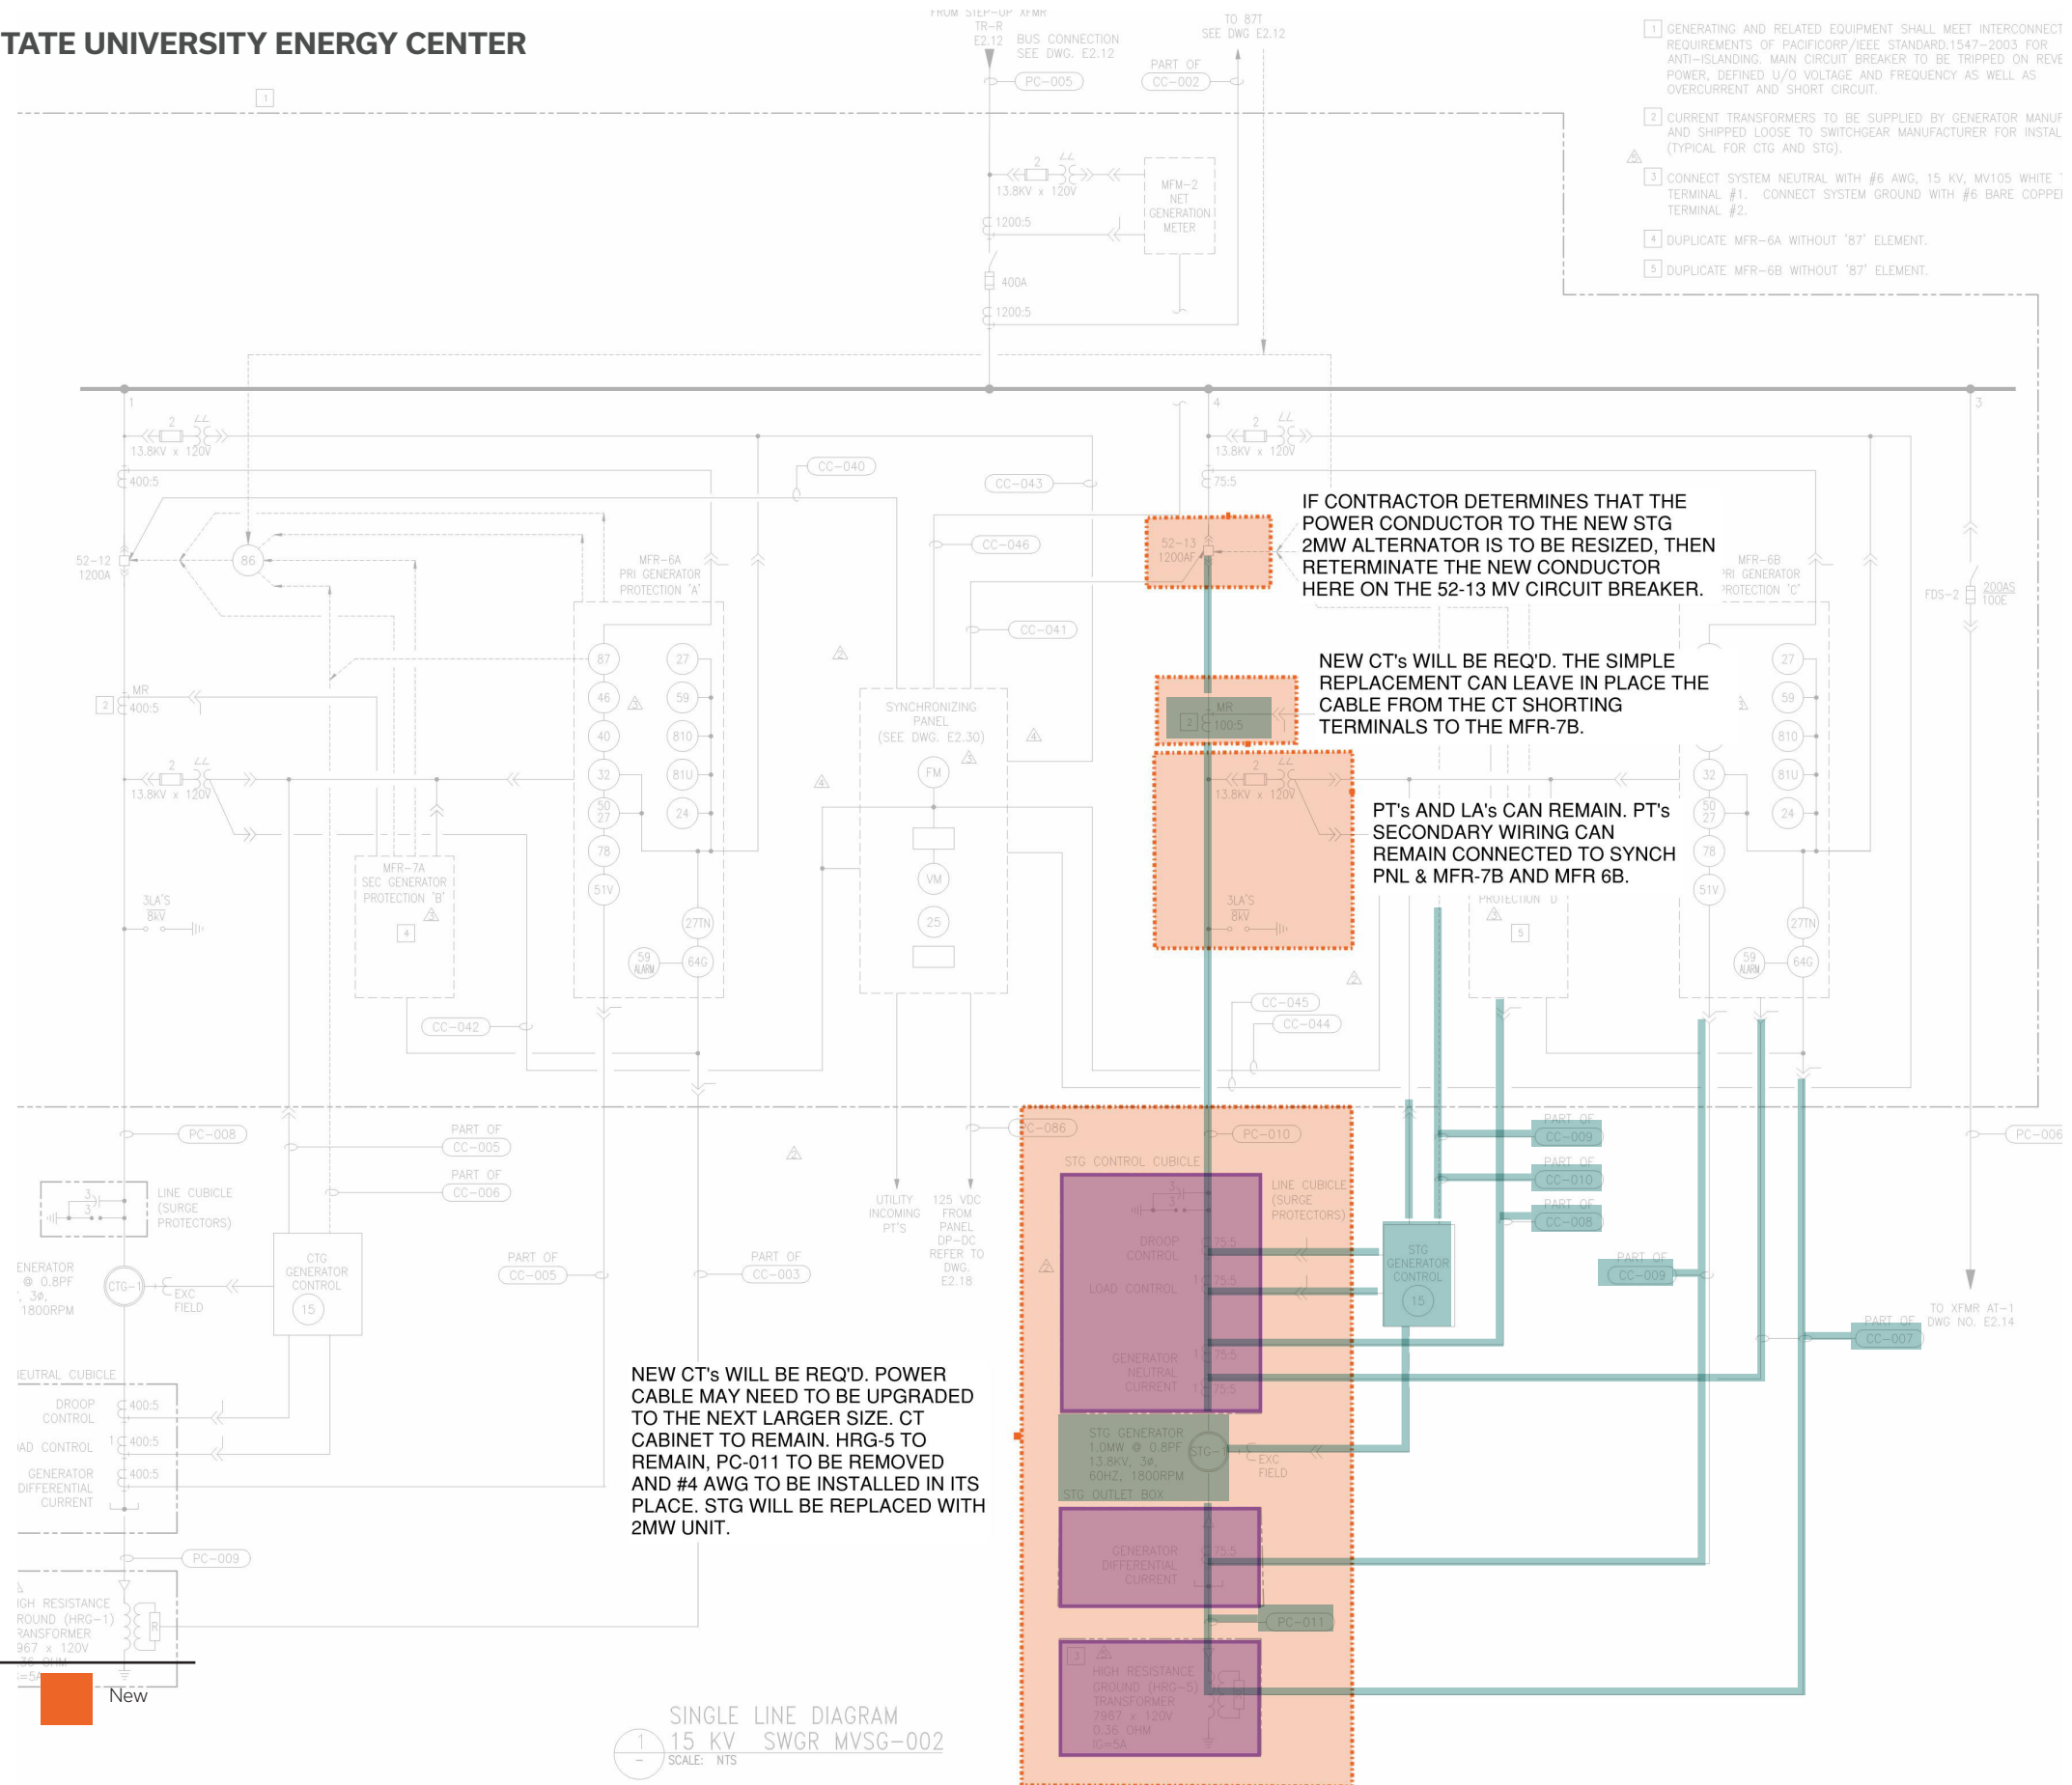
TATE UNIVERSITY ENERGY CENTER

FROM STEP-UP XFMR TR-R E2.12
BUS CONNECTION SEE DWG. E2.12
TO 87T SEE DWG E2.12
PC-005
PART OF CC-002

1 GENERATING AND RELATED EQUIPMENT SHALL MEET INTERCONNECT REQUIREMENTS OF PACIFICORP/IEEE STANDARD 1547-2003 FOR ANTI-ISLANDING. MAIN CIRCUIT BREAKER TO BE TRIPPED ON REVE POWER, DEFINED U/O VOLTAGE AND FREQUENCY AS WELL AS OVERCURRENT AND SHORT CIRCUIT.

2 CURRENT TRANSFORMERS TO BE SUPPLIED BY GENERATOR MANUF AND SHIPPED LOOSE TO SWITCHGEAR MANUFACTURER FOR INSTAL (TYPICAL FOR CTG AND STG).

3 CONNECT SYSTEM NEUTRAL WITH #6 AWG, 15 KV, MV105 WHITE TERMINAL #1. CONNECT SYSTEM GROUND WITH #6 BARE COPPE TERMINAL #2.

4 DUPLICATE MFR-6A WITHOUT '87' ELEMENT.

5 DUPLICATE MFR-6B WITHOUT '87' ELEMENT.

13.8KV x 120V
MFM-2 NET GENERATION METER
1200:5
400A
1200:5

13.8KV x 120V
400:5
52-12 1200A
86
CC-040
CC-043
MFR-6A PRI GENERATOR PROTECTION 'A'
CC-046
52-13 1200AF
75:5

IF CONTRACTOR DETERMINES THAT THE POWER CONDUCTOR TO THE NEW STG 2MW ALTERNATOR IS TO BE RESIZED, THEN RETERMINATE THE NEW CONDUCTOR HERE ON THE 52-13 MV CIRCUIT BREAKER.

MFR-6B PRI GENERATOR PROTECTION 'C'
FDS-2 200AS 100E
CC-041
87 27 46 59 40 810 32 81U 50 27 24 78 51V 27TN 59 ALARM 64G
MR 400:5
SYNCHRONIZING PANEL (SEE DWG. E2.30)
FM VM 25
MR 100:5

NEW CT's WILL BE REQ'D. THE SIMPLE REPLACEMENT CAN LEAVE IN PLACE THE CABLE FROM THE CT SHORTING TERMINALS TO THE MFR-7B.

13.8KV x 120V

PT's AND LA's CAN REMAIN. PT's SECONDARY WIRING CAN REMAIN CONNECTED TO SYNCH PNL & MFR-7B AND MFR 6B.

MFR-7A SEC GENERATOR PROTECTION 'B'
3LA'S 8KV
3LA'S 8KV
PROTECTION 'D'
CC-042
CC-045
CC-044
PC-008
PART OF CC-005
PART OF CC-006
C-086
PC-010
STG CONTROL CUBICLE
PART OF CC-009
PART OF CC-010
PART OF CC-008
PC-006
LINE CUBICLE (SURGE PROTECTORS)
UTILITY INCOMING PT'S
125 VDC FROM PANEL DP-DC REFER TO DWG. E2.18
LINE CUBICLE (SURGE PROTECTORS)
DROOP CONTROL
LOAD CONTROL
STG GENERATOR CONTROL 15
PART OF CC-009
ENERATOR @ 0.8PF 3ø, 1800RPM
CTG-1
EXC FIELD
CTG GENERATOR CONTROL 15
PART OF CC-005
PART OF CC-003
TO XFMR AT-1 DWG NO. E2.14
PART OF CC-007
GENERATOR NEUTRAL CURRENT
EUTRAL CUBICLE
DROOP CONTROL 400:5
AD CONTROL 400:5
GENERATOR DIFFERENTIAL CURRENT 400:5

NEW CT's WILL BE REQ'D. POWER CABLE MAY NEED TO BE UPGRADED TO THE NEXT LARGER SIZE. CT CABINET TO REMAIN. HRG-5 TO REMAIN, PC-011 TO BE REMOVED AND #4 AWG TO BE INSTALLED IN ITS PLACE. STG WILL BE REPLACED WITH 2MW UNIT.

STG GENERATOR 1.0MW @ 0.8PF 13.8KV, 3ø, 60HZ, 1800RPM
STG
EXC FIELD
STG OUTLET BOX
GENERATOR DIFFERENTIAL CURRENT
PC-009
IGH RESISTANCE ROUND (HRG-1) RANSFORMER 967 x 120V
PC-011
HIGH RESISTANCE GROUND (HRG-5) TRANSFORMER 7967 x 120V 0.36 OHM IG=5A
New
SINGLE LINE DIAGRAM
1 15 KV SWGR MVSG-002
SCALE: NTS